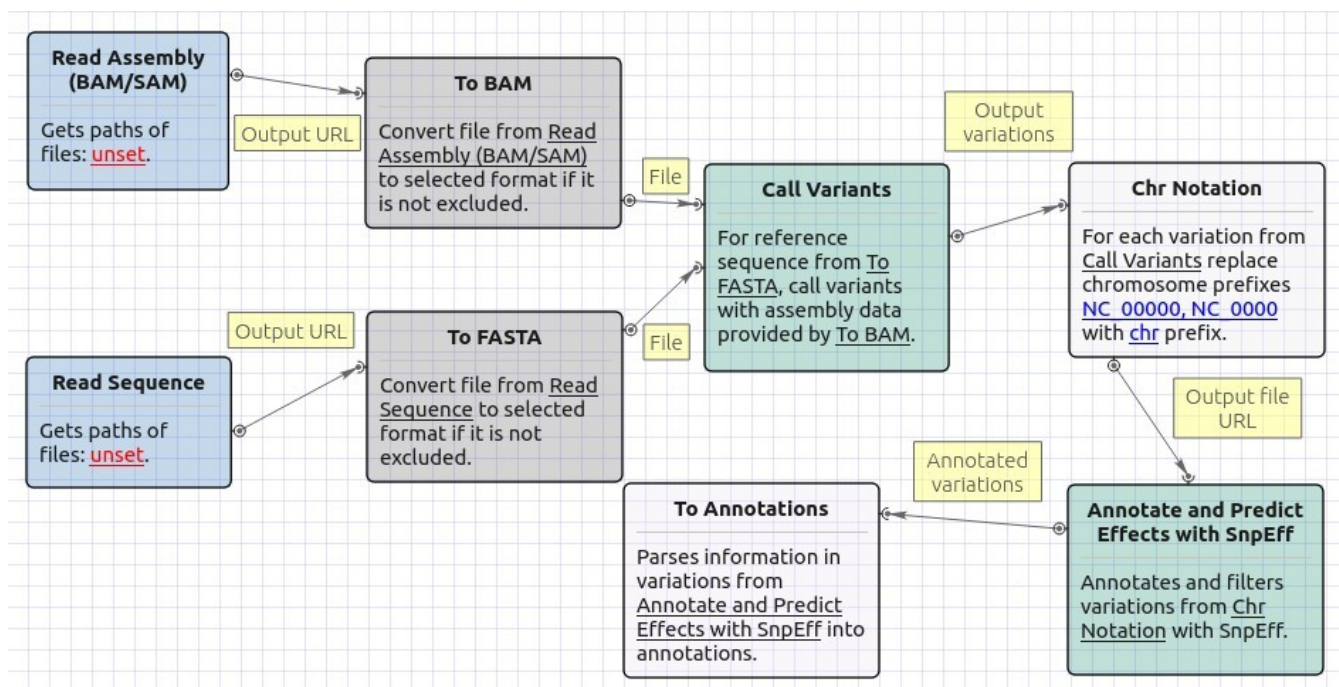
Read Assembly (BAM/SAM)

Gets paths of files: unset.

Output URL

To BAM

Convert file from Read Assembly (BAM/SAM) to selected format if it is not excluded.

File

Output variations

Call Variants

For reference sequence from To FASTA, call variants with assembly data provided by To BAM.

Chr Notation

For each variation from Call Variants replace chromosome prefixes NC_00000, NC_0000 with chr prefix.

Output URL

Read Sequence

Gets paths of files: unset.

To FASTA

Convert file from Read Sequence to selected format if it is not excluded.

File

Output file URL

Annotated variations

To Annotations

Parses information in variations from Annotate and Predict Effects with SnpEff into annotations.

Annotate and Predict Effects with SnpEff

Annotates and filters variations from Chr Notation with SnpEff.